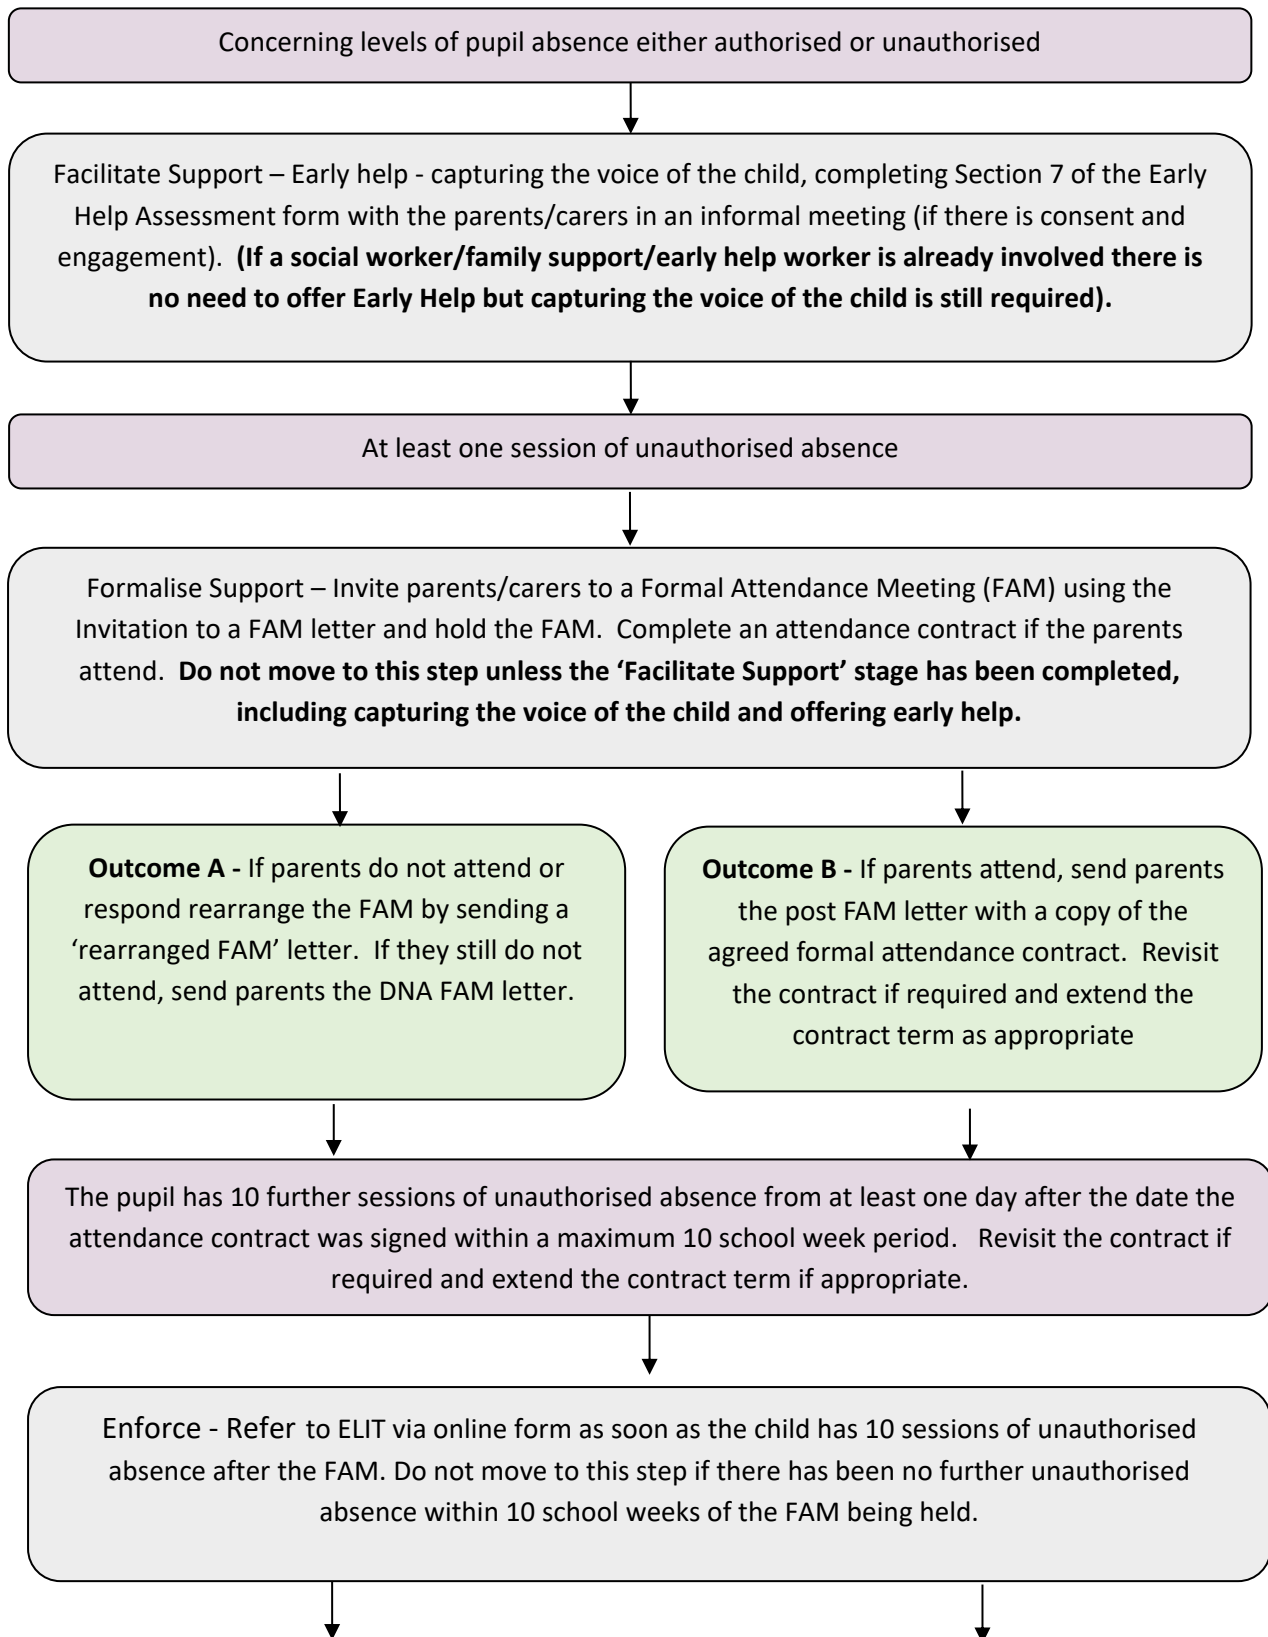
Concerning levels of pupil absence either authorised or unauthorised

Facilitate Support – Early help - capturing the voice of the child, completing Section 7 of the Early Help Assessment form with the parents/carers in an informal meeting (if there is consent and engagement). **(If a social worker/family support/early help worker is already involved there is no need to offer Early Help but capturing the voice of the child is still required).**

At least one session of unauthorised absence

Formalise Support – Invite parents/carers to a Formal Attendance Meeting (FAM) using the Invitation to a FAM letter and hold the FAM. Complete an attendance contract if the parents attend. **Do not move to this step unless the 'Facilitate Support' stage has been completed, including capturing the voice of the child and offering early help.**

**Outcome A -** If parents do not attend or respond rearrange the FAM by sending a 'rearranged FAM' letter. If they still do not attend, send parents the DNA FAM letter.

**Outcome B -** If parents attend, send parents the post FAM letter with a copy of the agreed formal attendance contract. Revisit the contract if required and extend the contract term as appropriate

The pupil has 10 further sessions of unauthorised absence from at least one day after the date the attendance contract was signed within a maximum 10 school week period. Revisit the contract if required and extend the contract term if appropriate.

Enforce - Refer to ELIT via online form as soon as the child has 10 sessions of unauthorised absence after the FAM. Do not move to this step if there has been no further unauthorised absence within 10 school weeks of the FAM being held.